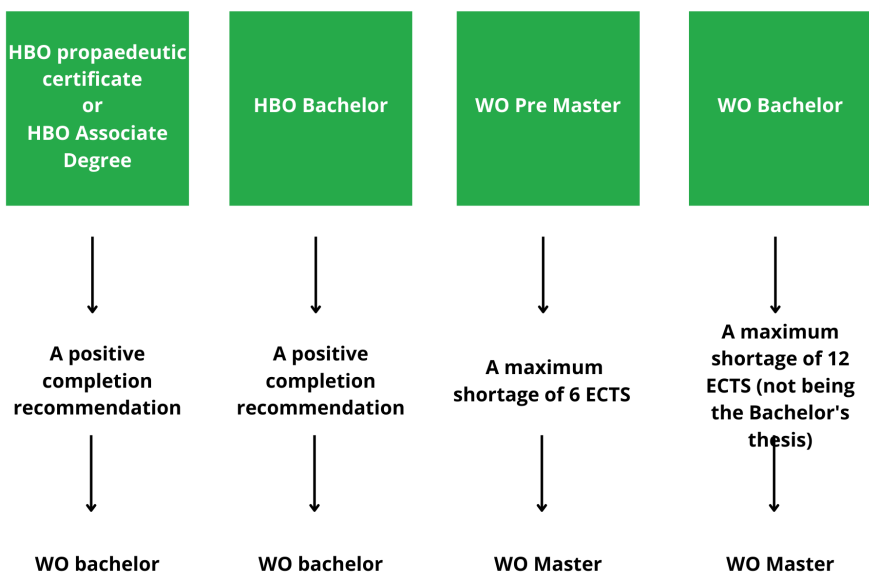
HBO propaedeutic certificate or HBO Associate Degree

A positive completion recommendation

WO bachelor

HBO Bachelor

A positive completion recommendation

WO bachelor

WO Pre Master

A maximum shortage of 6 ECTS

WO Master

WO Bachelor

A maximum shortage of 12 ECTS (not being the Bachelor's thesis)

WO Master